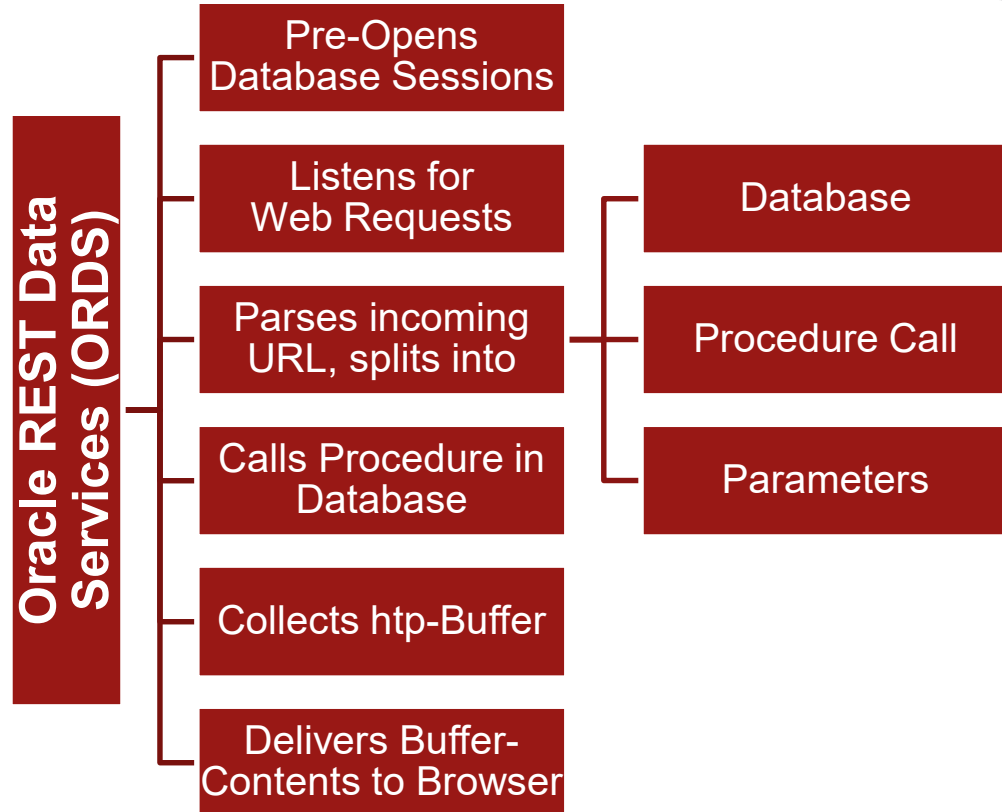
Oracle REST Data Services (ORDS)

Pre-Opens Database Sessions

Listens for Web Requests

Parses incoming URL, splits into

Calls Procedure in Database

Collects htp-Buffer

Delivers Buffer-Contents to Browser

Database

Procedure Call

Parameters